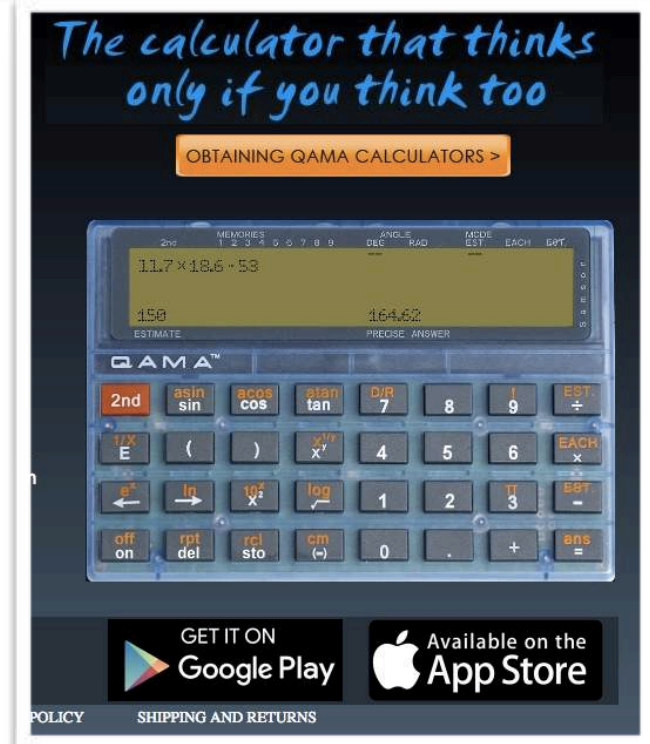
The calculator that thinks only if you think too

OBTAINING QAMA CALCULATORS >

2nd MEMORIES 1 2 3 4 5 6 7 8 9 ANGLE DEG RAD MODE EST. EACH EST.

11.7×18.6-53

150 164.62

ESTIMATE PRECISE ANSWER

Samsor

QAMA™

2nd
asin sin
acos cos
atan tan
D/R 7
8
! 9
EST. ÷
1/X E
(
)
$x^{1/y}$ $x^y$
4
5
6
EACH ×
$e^x$ ←
ln →
$10^x$ $x^2$
log √
1
2
π 3
EST. -
off on
rpt del
rcl sto
cm (-)
0
.
+
ans =

n

GET IT ON Google Play

Available on the App Store

POLICY SHIPPING AND RETURNS